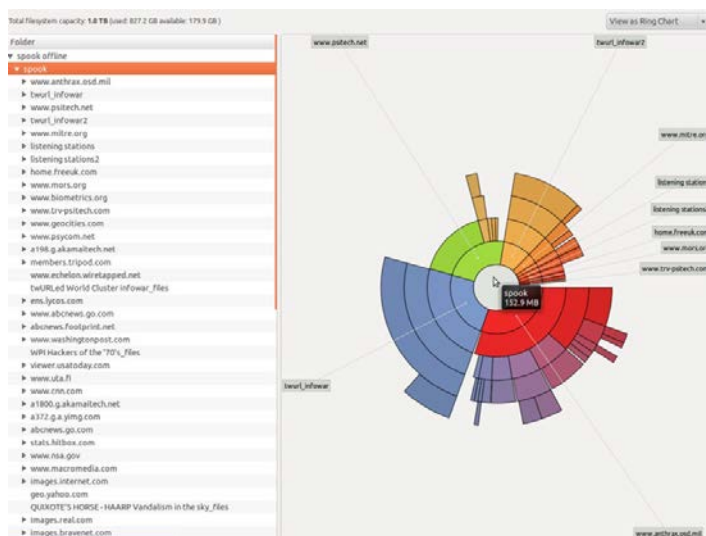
Total filesystem capacity: 1.8 TB (used: 827.2 GB available: 179.9 GB)

View as Ring Chart

Folder
spook offline
spook
www.anthrax.osd.mil
twurl_infowar
www.psitech.net
twurl_infowar2
www.mitre.org
listening stations
listening stations2
home.freeuk.com
www.mors.org
www.biometrics.org
www.trv-psitech.com
www.geocities.com
www.psycom.net
a196.g.akamaitech.net
members.tripod.com
www.echelon.wiretapped.net
twURLed World Cluster infowar_files
ens.lycos.com
www.abcnews.go.com
abcnews.footprint.net
www.washingtonpost.com
WPI Hackers of the '70's_files
viewer.usatoday.com
www.uta.fi
www.cnn.com
a1800.g.akamaitech.net
a372.g.a.yimg.com
abcnews.go.com
stats.hitbox.com
www.nsa.gov
www.macromedia.com
images.internet.com
geo.yahoo.com
QUIXOTE'S HORSE - HAARP Vandalism in the sky_files
images.real.com
images.bravenet.com

www.psitech.net
twurl_infowar2
www.mitre.org
listening station
listening stations
home.freeuk
www.mors.org
www.trv-psitech.com
spook
152.9 MB
twurl_infowar
www.anthrax.osd.mil